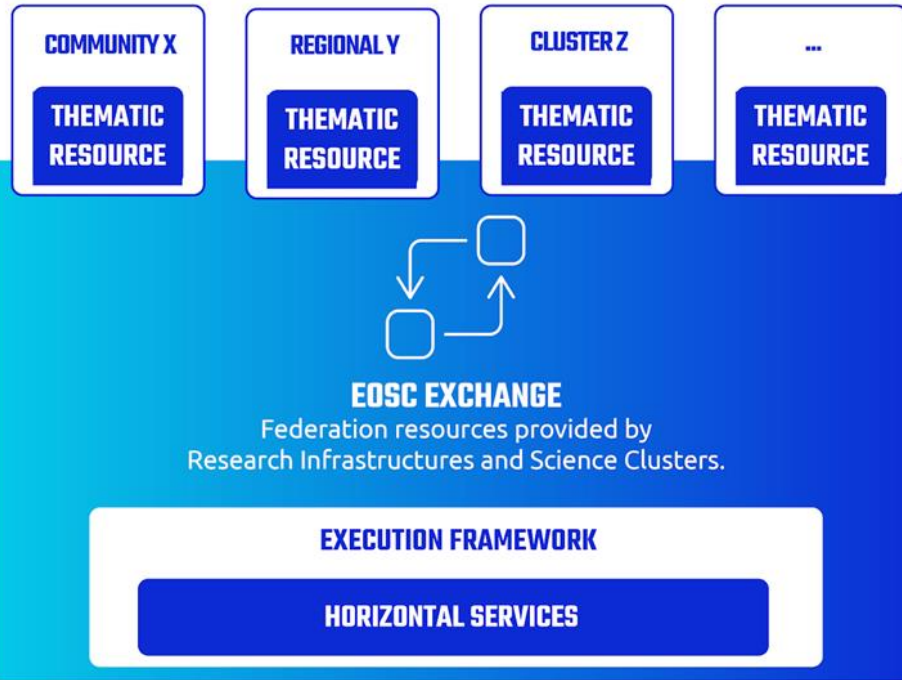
COMMUNITY X

THEMATIC RESOURCE

REGIONAL Y

THEMATIC RESOURCE

CLUSTER Z

THEMATIC RESOURCE

...

THEMATIC RESOURCE

EOSC EXCHANGE

Federation resources provided by Research Infrastructures and Science Clusters.

EXECUTION FRAMEWORK

HORIZONTAL SERVICES